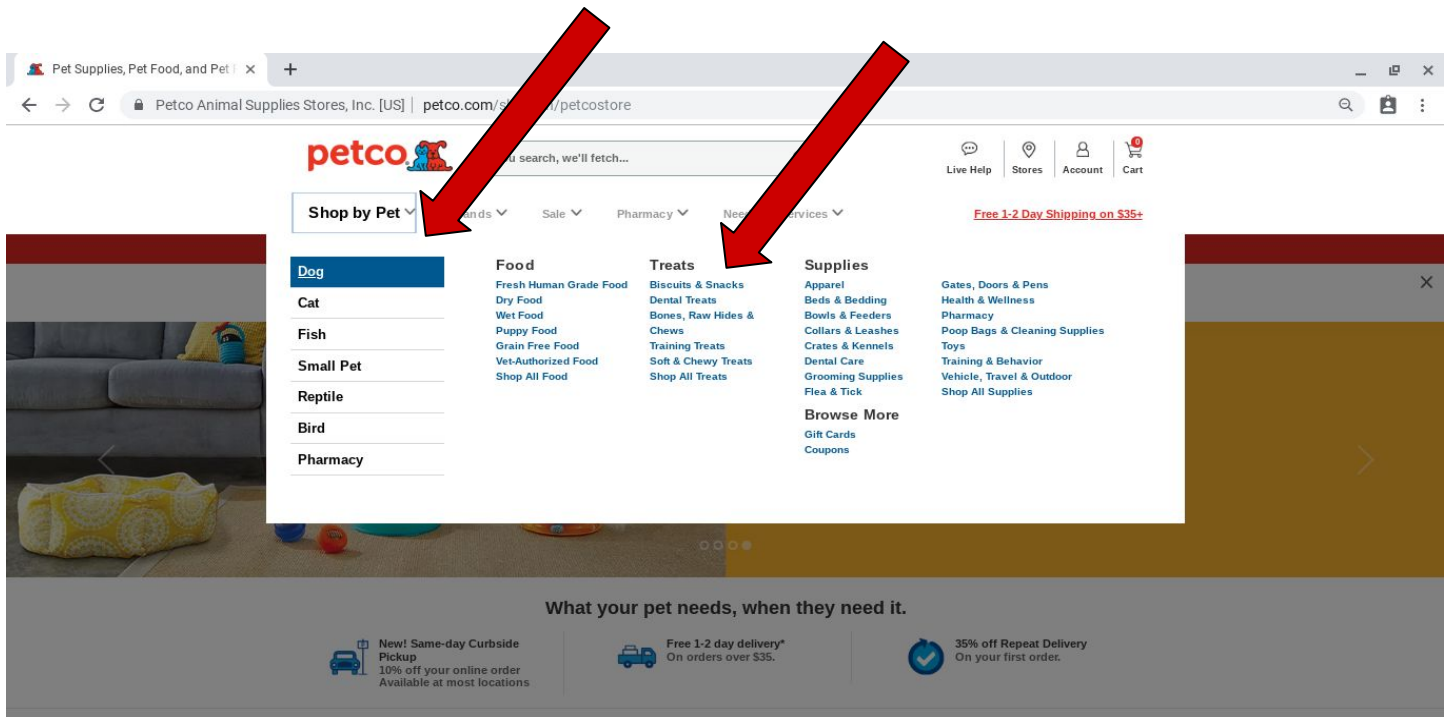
Pet Supplies, Pet Food, and Pet | ×

Petco Animal Supplies Stores, Inc. [US] | petco.com/s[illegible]/petcostore

petco

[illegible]u search, we'll fetch...

Live Help | Stores | Account | 0 Cart

Shop by Pet | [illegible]ands | Sale | Pharmacy | Nee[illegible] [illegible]ervices

Free 1-2 Day Shipping on $35+

Dog
Cat
Fish
Small Pet
Reptile
Bird
Pharmacy

Food
Fresh Human Grade Food
Dry Food
Wet Food
Puppy Food
Grain Free Food
Vet-Authorized Food
Shop All Food

Treats
Biscuits & Snacks
Dental Treats
Bones, Raw Hides & Chews
Training Treats
Soft & Chewy Treats
Shop All Treats

Supplies
Apparel
Beds & Bedding
Bowls & Feeders
Collars & Leashes
Crates & Kennels
Dental Care
Grooming Supplies
Flea & Tick

Gates, Doors & Pens
Health & Wellness
Pharmacy
Poop Bags & Cleaning Supplies
Toys
Training & Behavior
Vehicle, Travel & Outdoor
Shop All Supplies

Browse More
Gift Cards
Coupons

What your pet needs, when they need it.

New! Same-day Curbside Pickup
10% off your online order
Available at most locations

Free 1-2 day delivery*
On orders over $35.

35% off Repeat Delivery
On your first order.